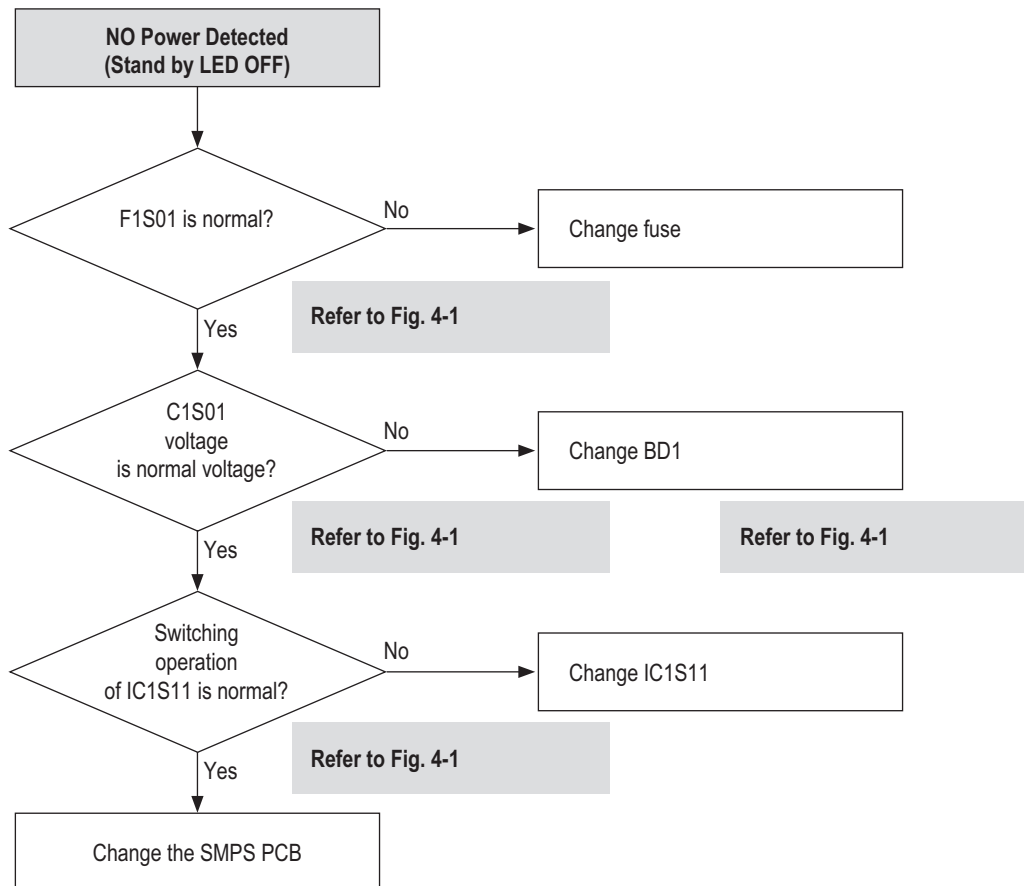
NO Power Detected
(Stand by LED OFF)

F1S01 is normal?

No

Change fuse

Refer to Fig. 4-1

Yes

C1S01 voltage is normal voltage?

No

Change BD1

Refer to Fig. 4-1

Refer to Fig. 4-1

Yes

Switching operation of IC1S11 is normal?

No

Change IC1S11

Refer to Fig. 4-1

Yes

Change the SMPS PCB